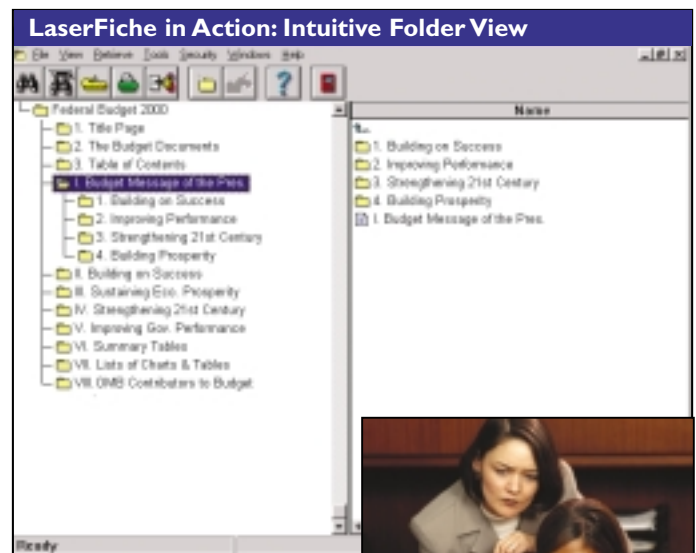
LaserFiche in Action: Intuitive Folder View

File View Retrieve Tools Security Windows Help

Federal Budget 2000
1. Title Page
2. The Budget Documents
3. Table of Contents
I. Budget Message of the Pres.
1. Building on Success
2. Improving Performance
3. Strengthening 21st Century
4. Building Prosperity
II. Building on Success
III. Sustaining Eco. Prosperity
IV. Strengthening 21st Century
V. Improving Gov. Performance
VI. Summary Tables
VII. Lists of Charts & Tables
VIII. OMB Contributors to Budget

Name
..
1. Building on Success
2. Improving Performance
3. Strengthening 21st Century
4. Building Prosperity
I. Budget Message of the Pres.

Ready